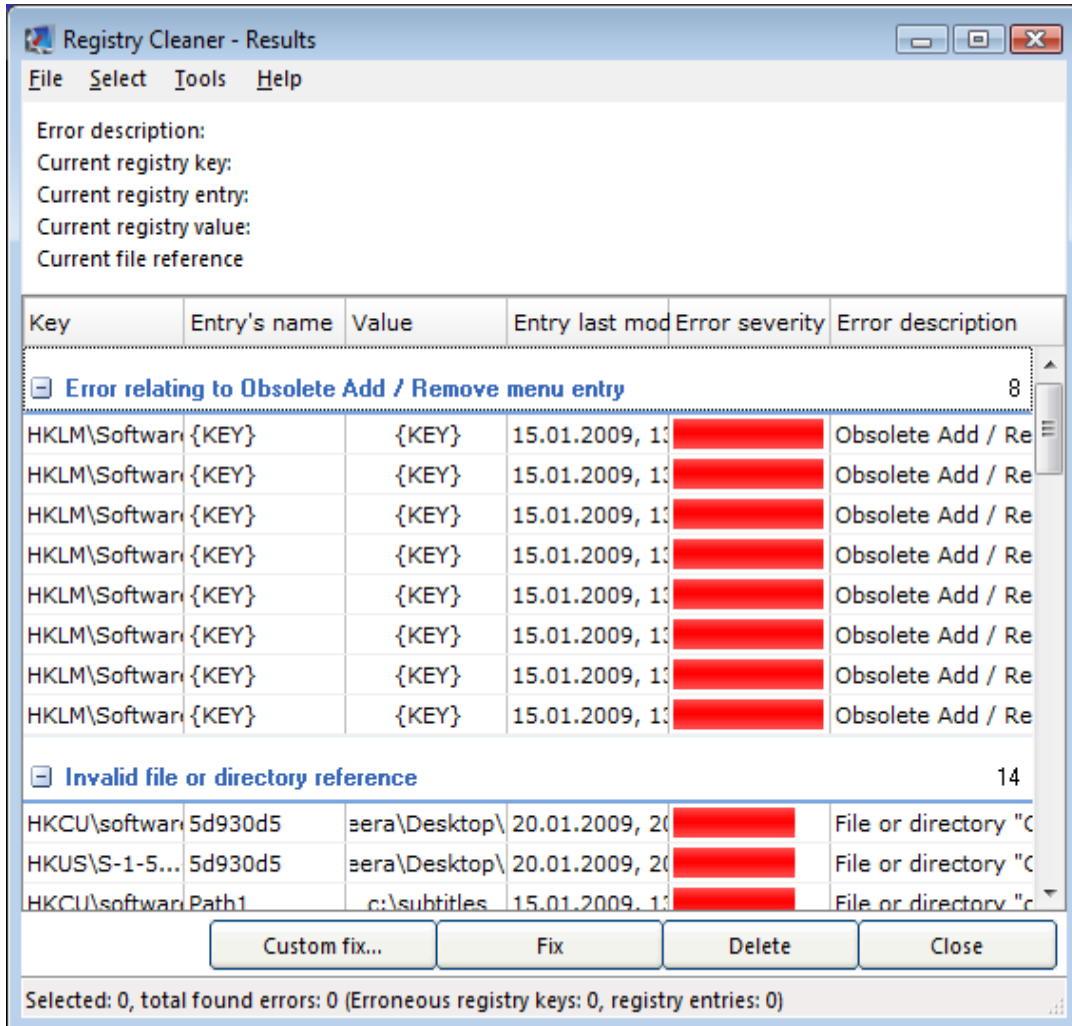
Registry Cleaner - Results

File Select Tools Help

Error description:
Current registry key:
Current registry entry:
Current registry value:
Current file reference

| Key | Entry's name | Value | Entry last mod | Error severity | Error description |
|---|---|---|---|---|---|
| Error relating to Obsolete Add / Remove menu entry | | | | | 8 |
| HKLM\Softwar | {KEY} | {KEY} | 15.01.2009, 1 | | Obsolete Add / Re |
| HKLM\Softwar | {KEY} | {KEY} | 15.01.2009, 1 | | Obsolete Add / Re |
| HKLM\Softwar | {KEY} | {KEY} | 15.01.2009, 1 | | Obsolete Add / Re |
| HKLM\Softwar | {KEY} | {KEY} | 15.01.2009, 1 | | Obsolete Add / Re |
| HKLM\Softwar | {KEY} | {KEY} | 15.01.2009, 1 | | Obsolete Add / Re |
| HKLM\Softwar | {KEY} | {KEY} | 15.01.2009, 1 | | Obsolete Add / Re |
| HKLM\Softwar | {KEY} | {KEY} | 15.01.2009, 1 | | Obsolete Add / Re |
| HKLM\Softwar | {KEY} | {KEY} | 15.01.2009, 1 | | Obsolete Add / Re |
| Invalid file or directory reference | | | | | 14 |
| HKCU\softwar | 5d930d5 | eera\Desktop\ | 20.01.2009, 2 | | File or directory "C |
| HKUS\S-1-5... | 5d930d5 | eera\Desktop\ | 20.01.2009, 2 | | File or directory "C |
| HKCU\softwar | Path1 | c:\subtitles | 15.01.2009, 1 | | File or directory "c |

Custom fix... Fix Delete Close

Selected: 0, total found errors: 0 (Erroneous registry keys: 0, registry entries: 0)